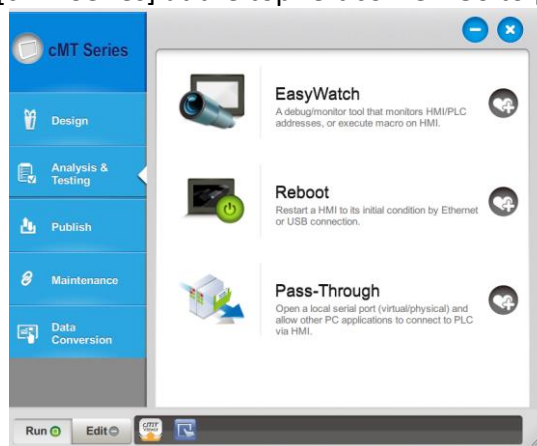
cMT Series

Design

Analysis & Testing

Publish

Maintenance

Data Conversion

EasyWatch
A debug/monitor tool that monitors HMI/PLC addresses, or execute macro on HMI.

Reboot
Restart a HMI to its initial condition by Ethernet or USB connection.

Pass-Through
Open a local serial port (virtual/physical) and allow other PC applications to connect to PLC via HMI.

Run

Edit

cMT Viewer